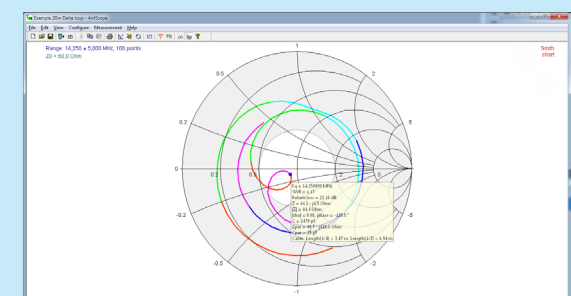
Example 20m Delta loop - AntScope

File Edit View Configure Measurement Help

Range: 14,250 ± 5,000 MHz, 100 points
Z0 = 50,0 Ohm

Smith chart

1
0.5
2
0.2
5
0
0.2
0.5
-0.2
-5
-0.5
-2
-1

F = 14,250000 MHz
SWR = 1,17
Return loss = 22,18 dB
Z = 43,7 - j3,5 Ohm
|Z| = 43,8 Ohm
|rho| = 0,08, phase = -149,5 °
C = 3270 pF
Zpar = 44,7 - j558,5 Ohm
Cpar = 20 pF
Cable: length(λ) = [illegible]